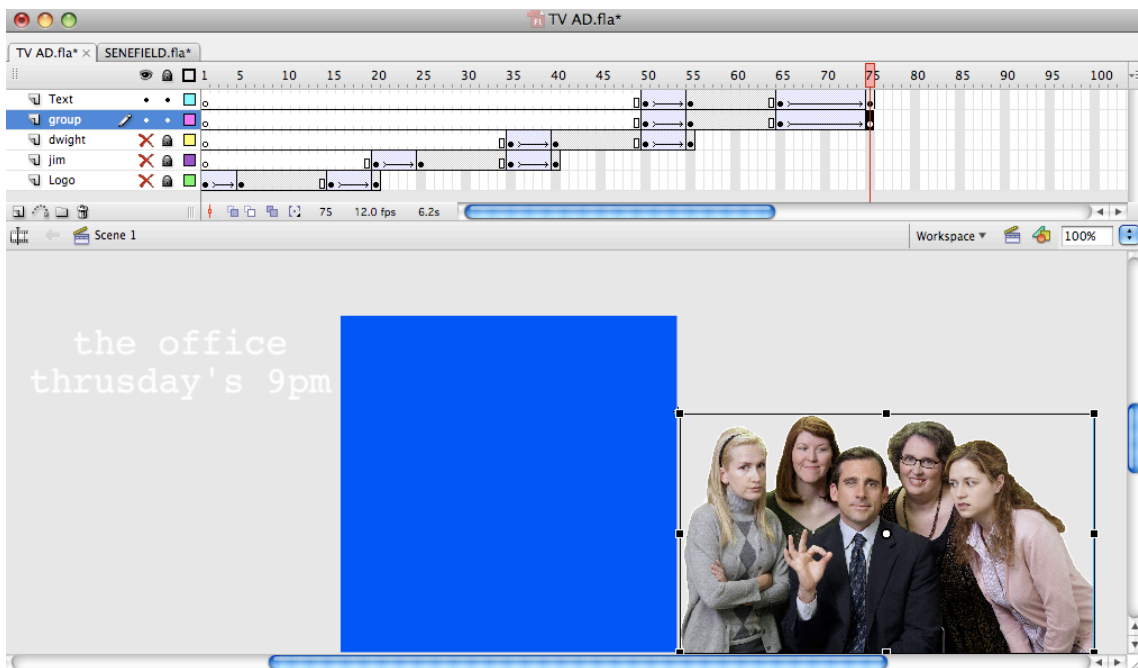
TV AD.fla*

TV AD.fla* × SENEFIELD.fla*

1 5 10 15 20 25 30 35 40 45 50 55 60 65 70 75 80 85 90 95 100

Text
group
dwight
jim
Logo

75 12.0 fps 6.2s

Scene 1

Workspace ▾ 100%

the office
thrusday's 9pm